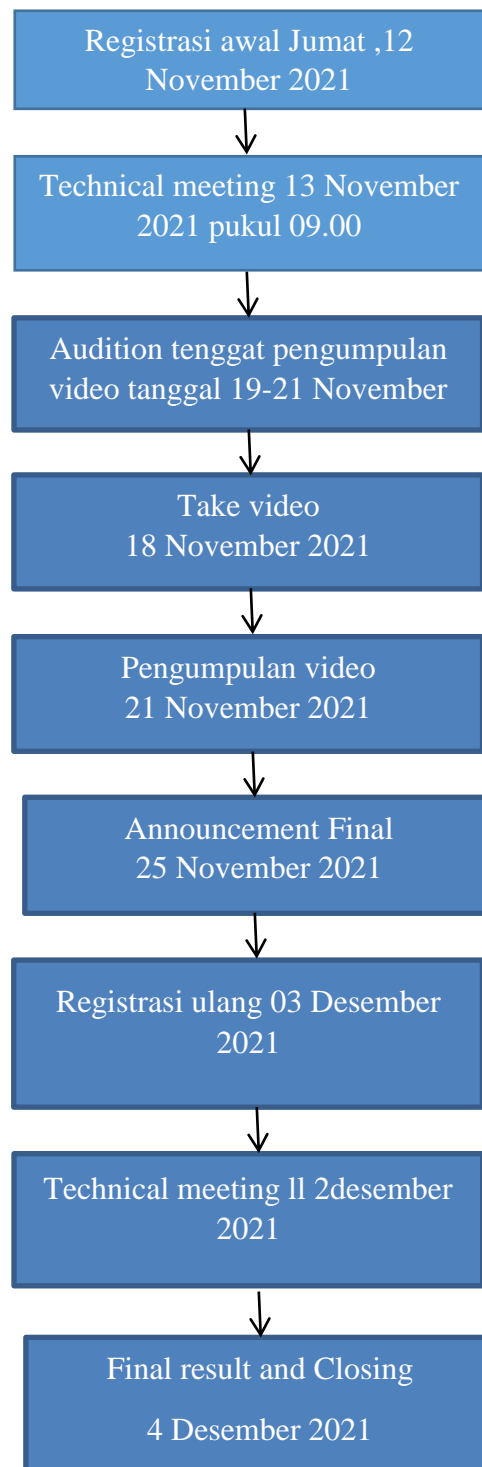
Registrasi awal Jumat ,12 November 2021

Technical meeting 13 November 2021 pukul 09.00

Audition tenggat pengumpulan video tanggal 19-21 November

Take video
18 November 2021

Pengumpulan video
21 November 2021

Announcement Final
25 November 2021

Registrasi ulang 03 Desember 2021

Technical meeting ll 2desember 2021

Final result and Closing

4 Desember 2021